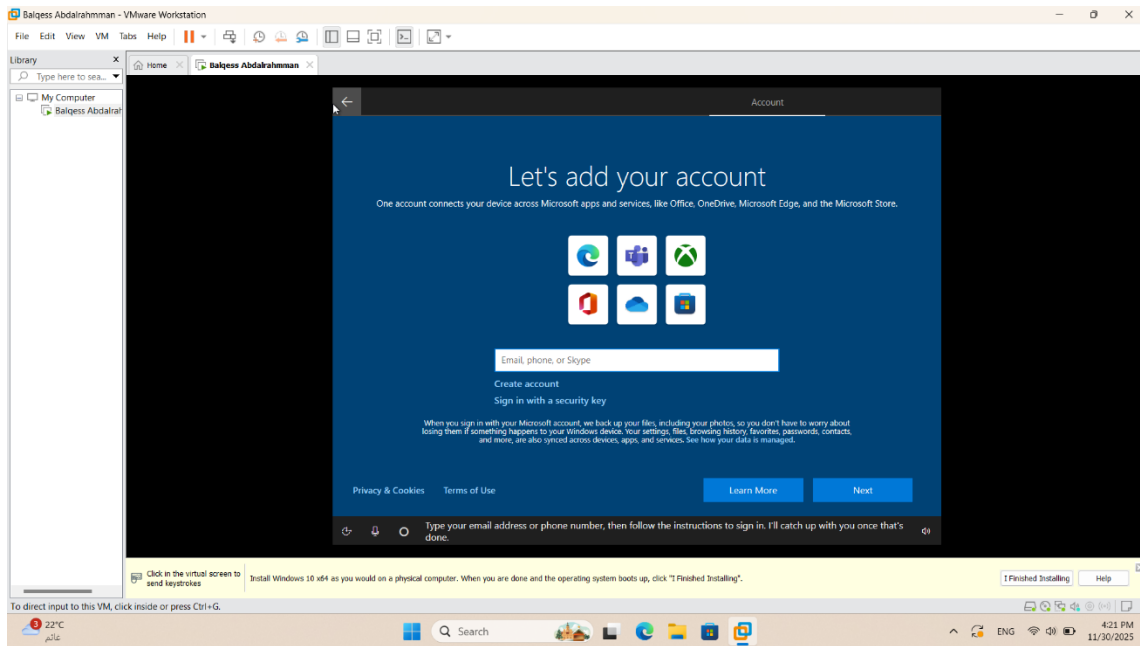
Balqess Abdalrahmman - VMware Workstation

File Edit View VM Tabs Help

Library ×

Type here to sea...

My Computer
Balqess Abdalrah

Home ×
Balqess Abdalrahmman ×

Account

Let's add your account

One account connects your device across Microsoft apps and services, like Office, OneDrive, Microsoft Edge, and the Microsoft Store.

Email, phone, or Skype

Create account

Sign in with a security key

When you sign in with your Microsoft account, we back up your files, including your photos, so you don't have to worry about losing them if something happens to your Windows device. Your settings, files, browsing history, favorites, passwords, contacts, and more, are also synced across devices, apps, and services. See how your data is managed.

Privacy & Cookies Terms of Use

Learn More Next

Type your email address or phone number, then follow the instructions to sign in. I'll catch up with you once that's done.

Click in the virtual screen to send keystrokes

Install Windows 10 x64 as you would on a physical computer. When you are done and the operating system boots up, click "I Finished Installing".

I Finished Installing Help

To direct input to this VM, click inside or press Ctrl+G.

3 22°C
غائم

Search

ENG

4:21 PM
11/30/2025